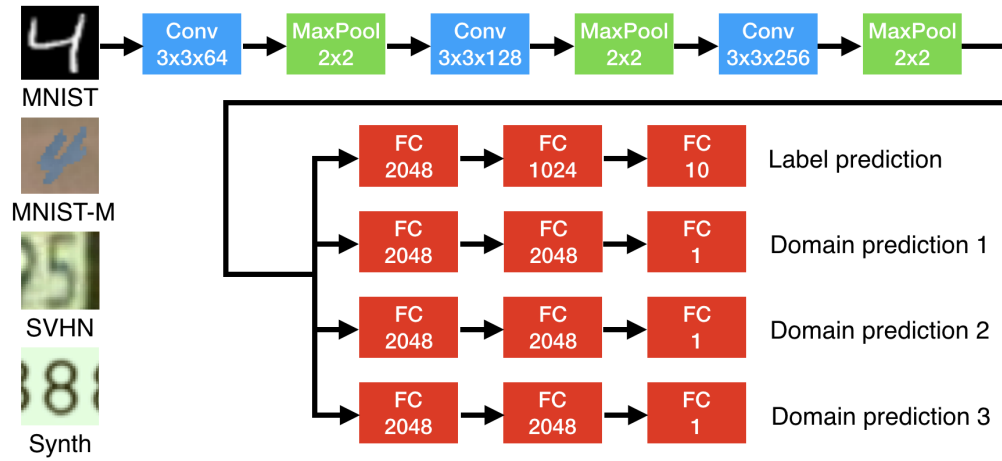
MNIST

Conv 3x3x64

MaxPool 2x2

Conv 3x3x128

MaxPool 2x2

Conv 3x3x256

MaxPool 2x2

MNIST-M

SVHN

Synth

FC 2048

FC 1024

FC 10

Label prediction

FC 2048

FC 2048

FC 1

Domain prediction 1

FC 2048

FC 2048

FC 1

Domain prediction 2

FC 2048

FC 2048

FC 1

Domain prediction 3